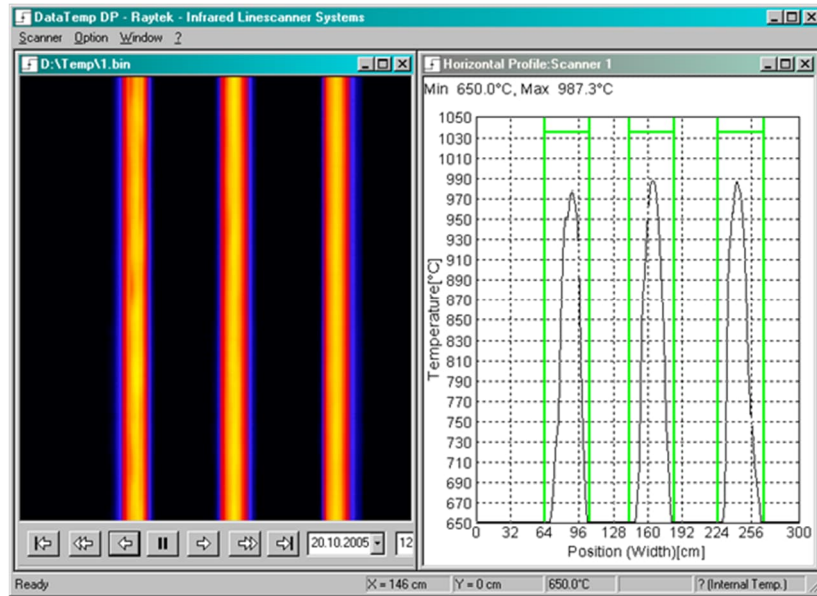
DataTemp DP - Raytek - Infrared Linescanner Systems

Scanner Option Window ?

D:\Temp\1.bin

20.10.2005 12

Horizontal Profile:Scanner 1

Min 650.0°C, Max 987.3°C

1050
1030
1010
990
970
950
930
910
890
870
850
830
810
790
770
750
730
710
690
670
650

Temperature[°C]

0 32 64 96 128 160 192 224 256 300

Position (Width)[cm]

Ready | X = 146 cm | Y = 0 cm | 650.0°C | ? (Internal Temp.)